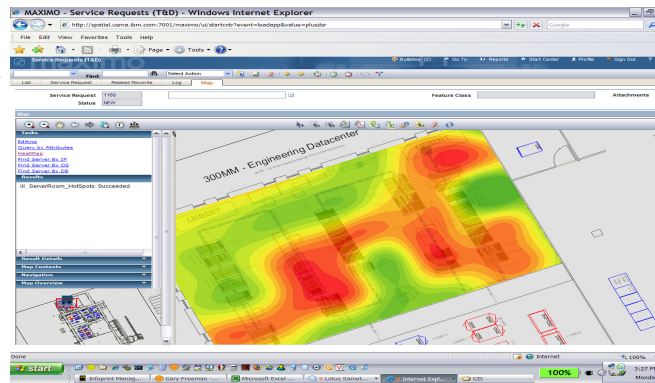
MAXIMO - Service Requests (T&D) - Windows Internet Explorer

http://spatiel.usma.ibm.com:7001/maximo/ui/startcntr?event=loadapp&value=plusdsr

Google

File Edit View Favorites Tools Help

Page Tools

Service Requests (T&D)

Bulletins: (2) Go To Reports Start Center Profile Sign Out

Find Select Action

List Service Request Related Records Log Map

Service Request 1160

Status NEW

Feature Class

Attachments

Map

Tasks

Editing
Query by Attributes
HeatMap
Find Server By IP
Find Server By OS
Find Server By DB

Results

ServerRoom_HotSpots: Succeeded

Result Details

Map Contents

Navigation

Map Overview

300MM - Engineering Datacenter

Done

Internet

100%

Start

Infoprint Manag...

Gary Freeman - ...

Microsoft Excel ...

2 Lotus Samet...

Internet Expl...

GIS

100%

3:27 P

Monda